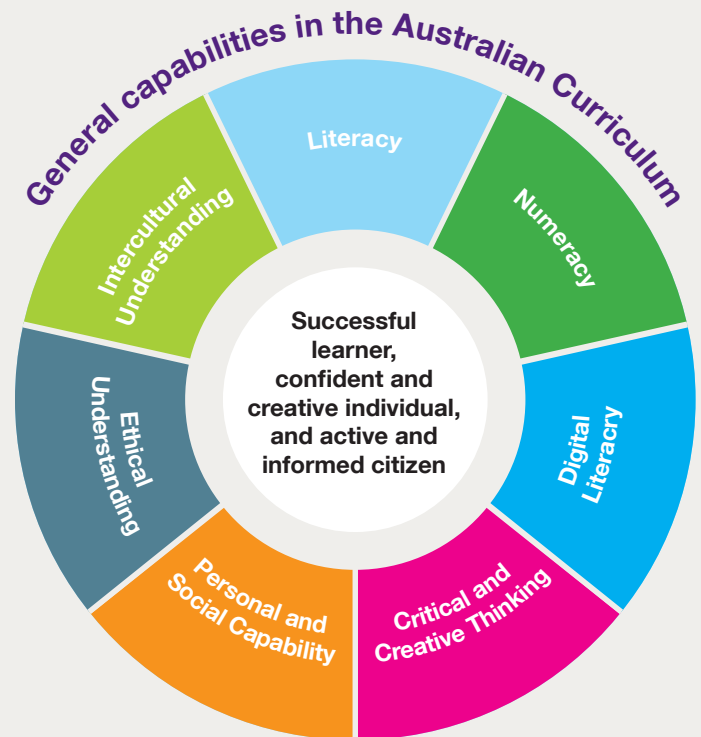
General capabilities in the Australian Curriculum

Literacy

Numeracy

Digital Literacy

Critical and Creative Thinking

Personal and Social Capability

Ethical Understanding

Intercultural Understanding

Successful learner, confident and creative individual, and active and informed citizen